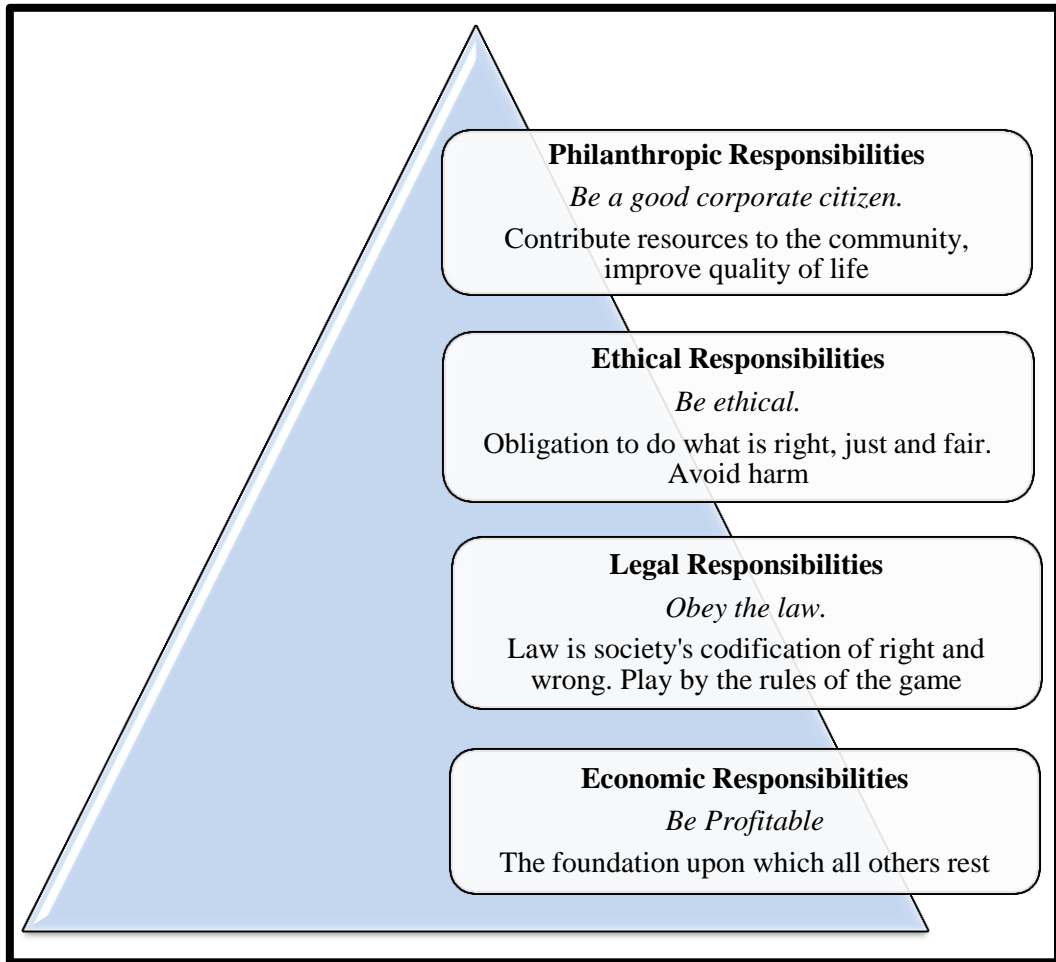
**Philanthropic Responsibilities**

*Be a good corporate citizen.*

Contribute resources to the community, improve quality of life

**Ethical Responsibilities**

*Be ethical.*

Obligation to do what is right, just and fair. Avoid harm

**Legal Responsibilities**

*Obey the law.*

Law is society's codification of right and wrong. Play by the rules of the game

**Economic Responsibilities**

*Be Profitable*

The foundation upon which all others rest